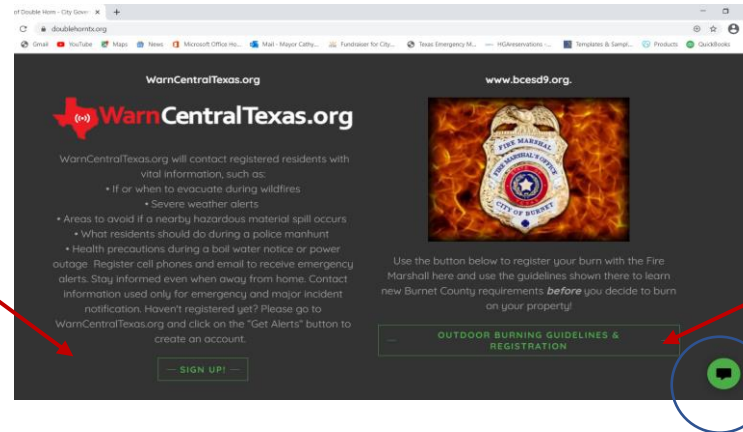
of Double Horn - City Gover ✕ +

doublehorntx.org

Gmail YouTube Maps News Microsoft Office Ho... Mail - Mayor Cathy... Fundraiser for City... Texas Emergency M... HGAreservations -... Templates & Sampl... Products QuickBooks

WarnCentralTexas.org

WarnCentralTexas.org

WarnCentralTexas.org will contact registered residents with vital information, such as:
• If or when to evacuate during wildfires
• Severe weather alerts
• Areas to avoid if a nearby hazardous material spill occurs
• What residents should do during a police manhunt
• Health precautions during a boil water notice or power outage Register cell phones and email to receive emergency alerts. Stay informed even when away from home. Contact information used only for emergency and major incident notification. Haven't registered yet? Please go to WarnCentralTexas.org and click on the "Get Alerts" button to create an account.

SIGN UP!

www.bcesd9.org.

FIRE MARSHAL FIRE MARSHAL'S OFFICE CITY OF BURNET

Use the button below to register your burn with the Fire Marshall here and use the guidelines shown there to learn new Burnet County requirements *before* you decide to burn on your property!

OUTDOOR BURNING GUIDELINES & REGISTRATION